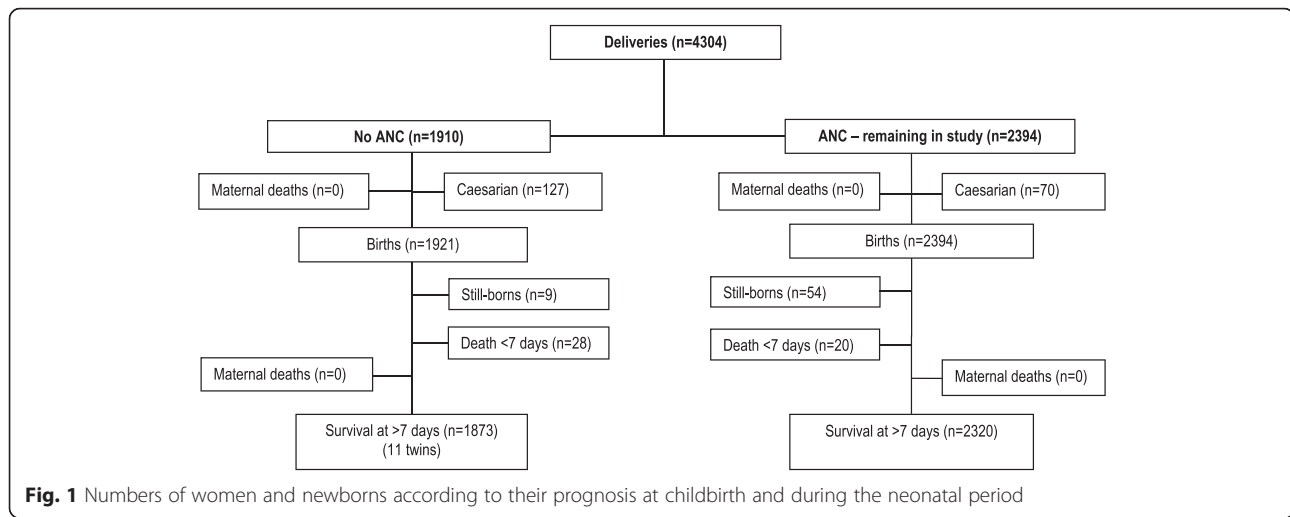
Deliveries (n=4304)

No ANC (n=1910)

ANC – remaining in study (n=2394)

Maternal deaths (n=0)

Caesarian (n=127)

Maternal deaths (n=0)

Caesarian (n=70)

Births (n=1921)

Births (n=2394)

Still-borns (n=9)

Still-borns (n=54)

Death <7 days (n=28)

Death <7 days (n=20)

Maternal deaths (n=0)

Maternal deaths (n=0)

Survival at >7 days (n=1873) (11 twins)

Survival at >7 days (n=2320)

**Fig. 1** Numbers of women and newborns according to their prognosis at childbirth and during the neonatal period